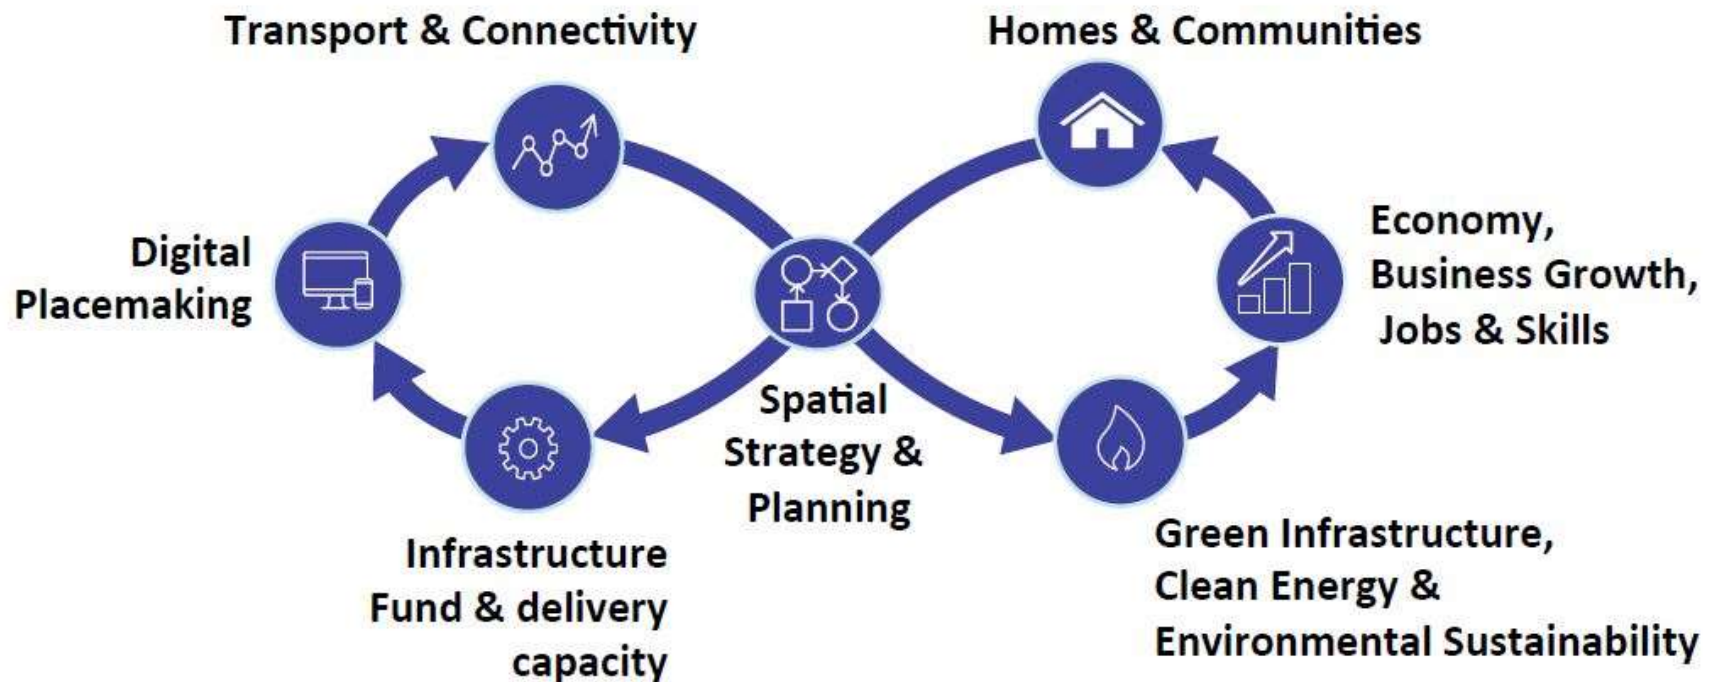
Transport & Connectivity

Homes & Communities

Digital Placemaking

Economy, Business Growth, Jobs & Skills

Spatial Strategy & Planning

Infrastructure Fund & delivery capacity

Green Infrastructure, Clean Energy & Environmental Sustainability